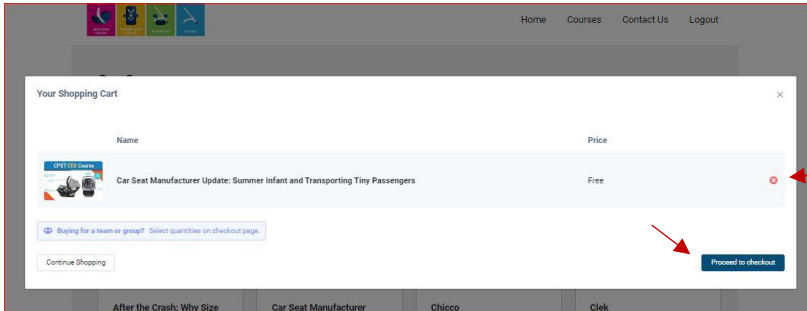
Home Courses Contact Us Logout

Your Shopping Cart

×

| | Name | Price |
|---|---|---|
| CPST CEU Course | Car Seat Manufacturer Update: Summer Infant and Transporting Tiny Passengers | Free |

Buying for a team or group? Select quantities on checkout page.

Continue Shopping

Proceed to checkout

After the Crash: Why Size

Car Seat Manufacturer

Chicco

Clek